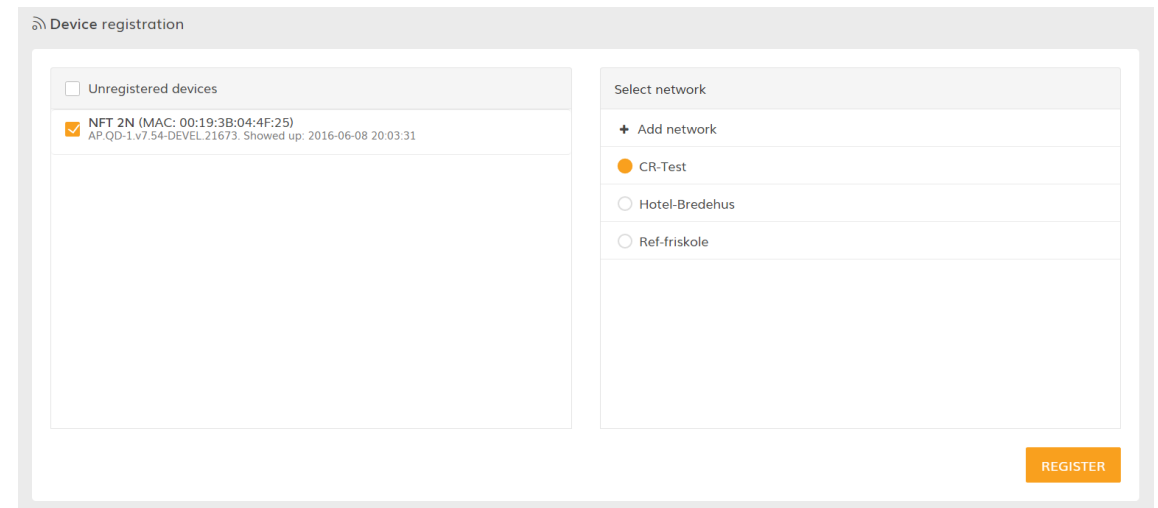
Device registration

Unregistered devices

NFT 2N (MAC: 00:19:3B:04:4F:25)
AP.QD-1.v7.54-DEVEL.21673. Showed up: 2016-06-08 20:03:31

Select network

+ Add network

CR-Test

Hotel-Bredehus

Ref-friskole

REGISTER